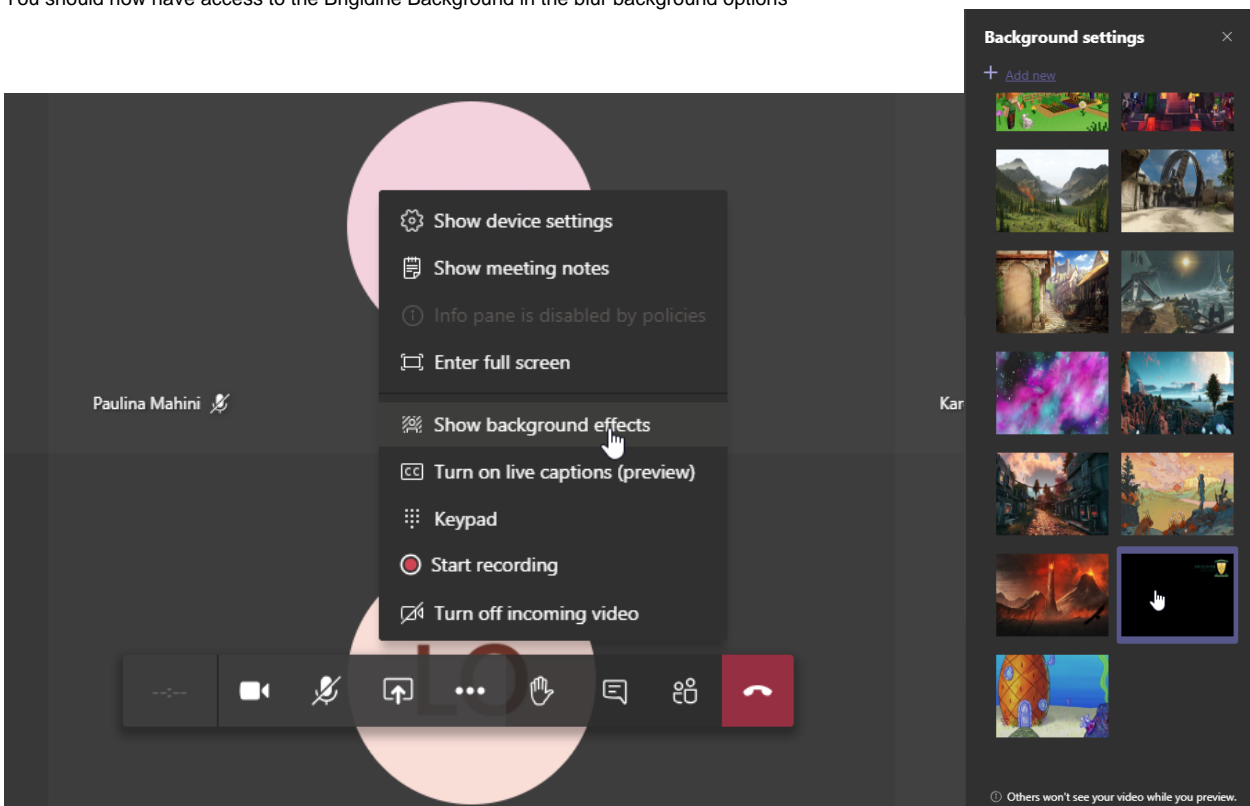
You should now have access to the Brigidine Background in the blur background options

Background settings

+ Add new

Show device settings

Show meeting notes

Info pane is disabled by policies

Enter full screen

Paulina Mahini

Kar

Show background effects

Turn on live captions (preview)

Keypad

Start recording

Turn off incoming video

--:--

LO

Others won't see your video while you preview.